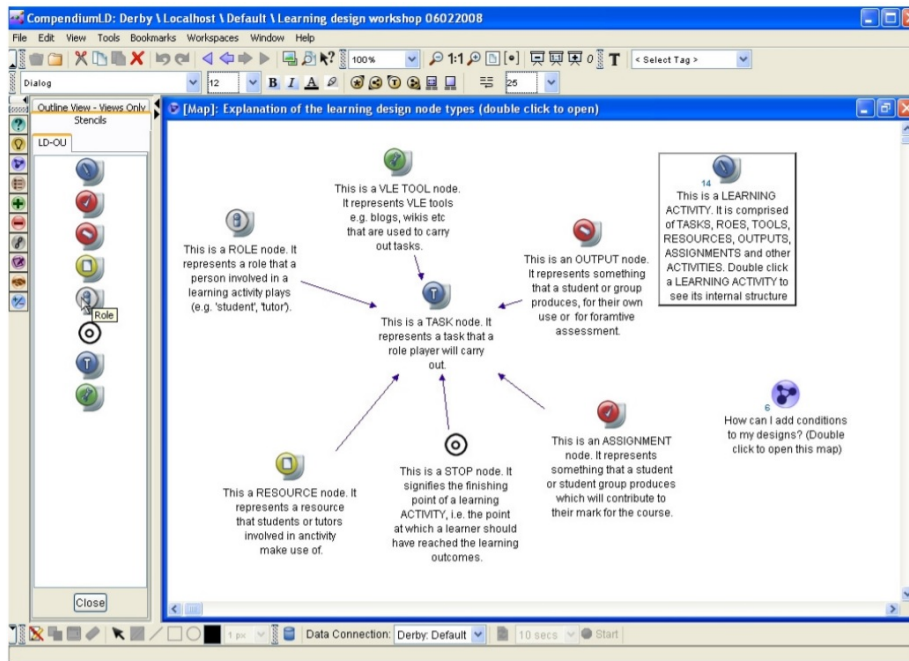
CompendiumLD: Derby \ Localhost \ Default \ Learning design workshop 06022008

File Edit View Tools Bookmarks Workspaces Window Help

100%

1:1

< Select Tag >

Dialog

12

B I A

25

Outline View - Views Only

Stencils

LD-OU

Role

Close

[Map]: Explanation of the learning design node types (double click to open)

This is a VLE TOOL node. It represents VLE tools e.g. blogs, wikis etc that are used to carry out tasks.

14

This is a LEARNING ACTIVITY. It is comprised of TASKS, ROES, TOOLS, RESOURCES, OUTPUTS, ASSIGNMENTS and other ACTIVITIES. Double click a LEARNING ACTIVITY to see its internal structure

This is a ROLE node. It represents a role that a person involved in a learning activity plays (e.g. 'student', 'tutor').

This is an OUTPUT node. It represents something that a student or group produces, for their own use or for foramtive assessment.

This is a TASK node. It represents a task that a role player will carry out.

6

How can I add conditions to my designs? (Double click to open this map)

This is an ASSIGNMENT node. It represents something that a student or student group produces which will contribute to their mark for the course.

This is a RESOURCE node. It represents a resource that students or tutors involved in anctivity make use of.

This is a STOP node. It signifies the finishing point of a learning ACTIVITY, i.e. the point at which a learner should have reached the learning outcomes.

1 px

Data Connection: Derby: Default

10 secs

Start